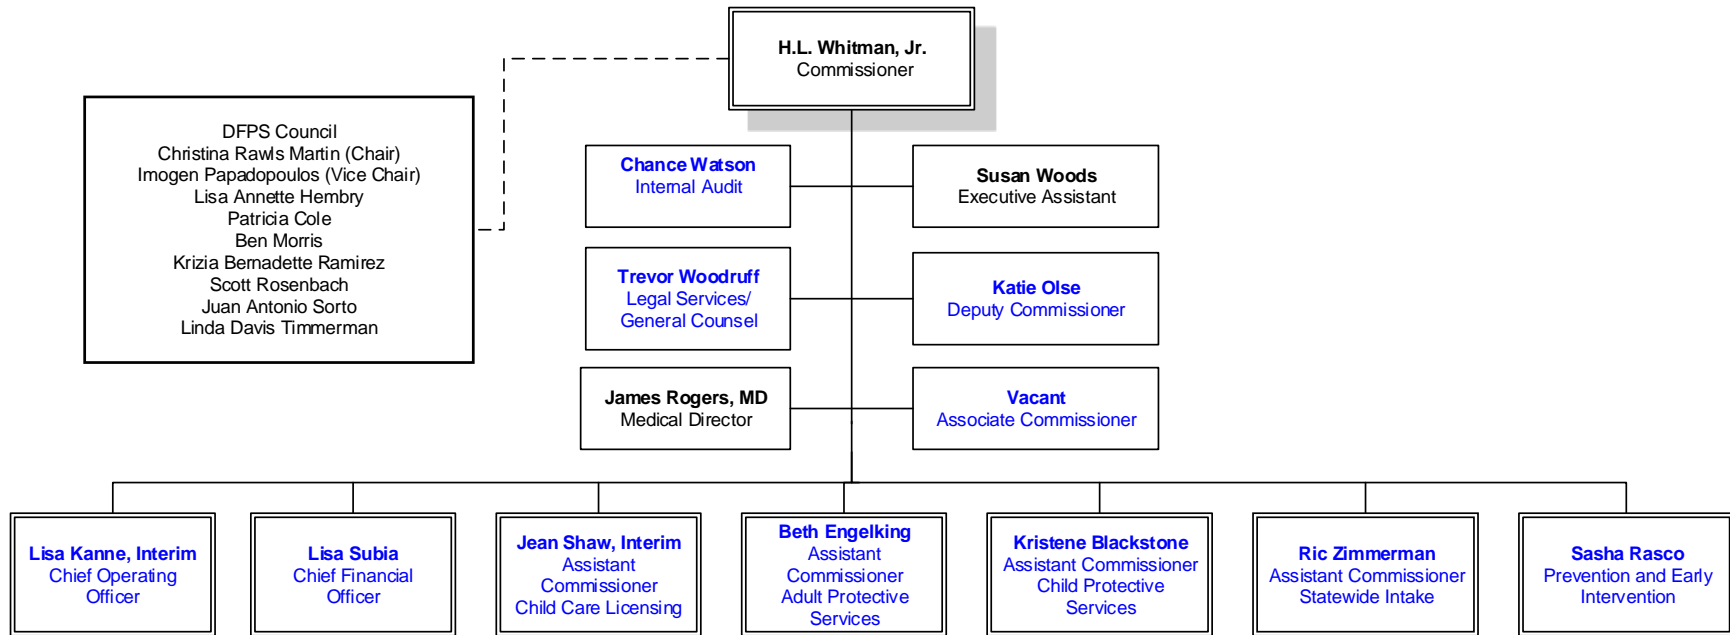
H.L. Whitman, Jr.
Commissioner

DFPS Council
Christina Rawls Martin (Chair)
Imogen Papadopoulos (Vice Chair)
Lisa Annette Hembry
Patricia Cole
Ben Morris
Krizia Bernadette Ramirez
Scott Rosenbach
Juan Antonio Sorto
Linda Davis Timmerman

Chance Watson
Internal Audit

Susan Woods
Executive Assistant

Trevor Woodruff
Legal Services/
General Counsel

Katie Olse
Deputy Commissioner

James Rogers, MD
Medical Director

Vacant
Associate Commissioner

Lisa Kanne, Interim
Chief Operating Officer

Lisa Subia
Chief Financial Officer

Jean Shaw, Interim
Assistant Commissioner
Child Care Licensing

Beth Engelking
Assistant Commissioner
Adult Protective Services

Kristene Blackstone
Assistant Commissioner
Child Protective Services

Ric Zimmerman
Assistant Commissioner
Statewide Intake

Sasha Rasco
Prevention and Early Intervention